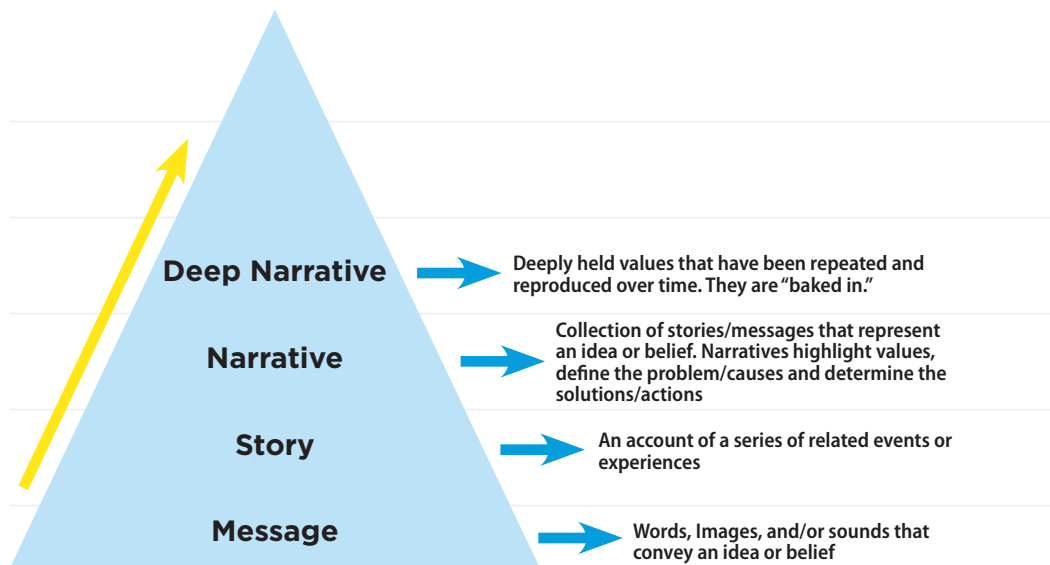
Deep Narrative

Deeply held values that have been repeated and reproduced over time. They are "baked in."

Narrative

Collection of stories/messages that represent an idea or belief. Narratives highlight values, define the problem/causes and determine the solutions/actions

Story

An account of a series of related events or experiences

Message

Words, Images, and/or sounds that convey an idea or belief